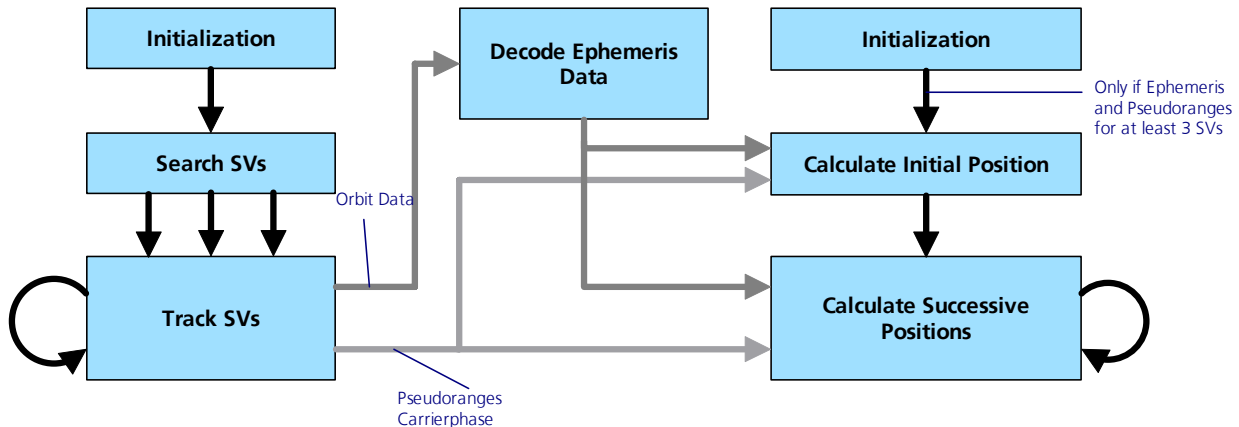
Initialization

Search SVs

Track SVs

Orbit Data

Decode Ephemeris Data

Pseudoranges
Carrierphase

Initialization

Only if Ephemeris and Pseudoranges for at least 3 SVs

Calculate Initial Position

Calculate Successive Positions